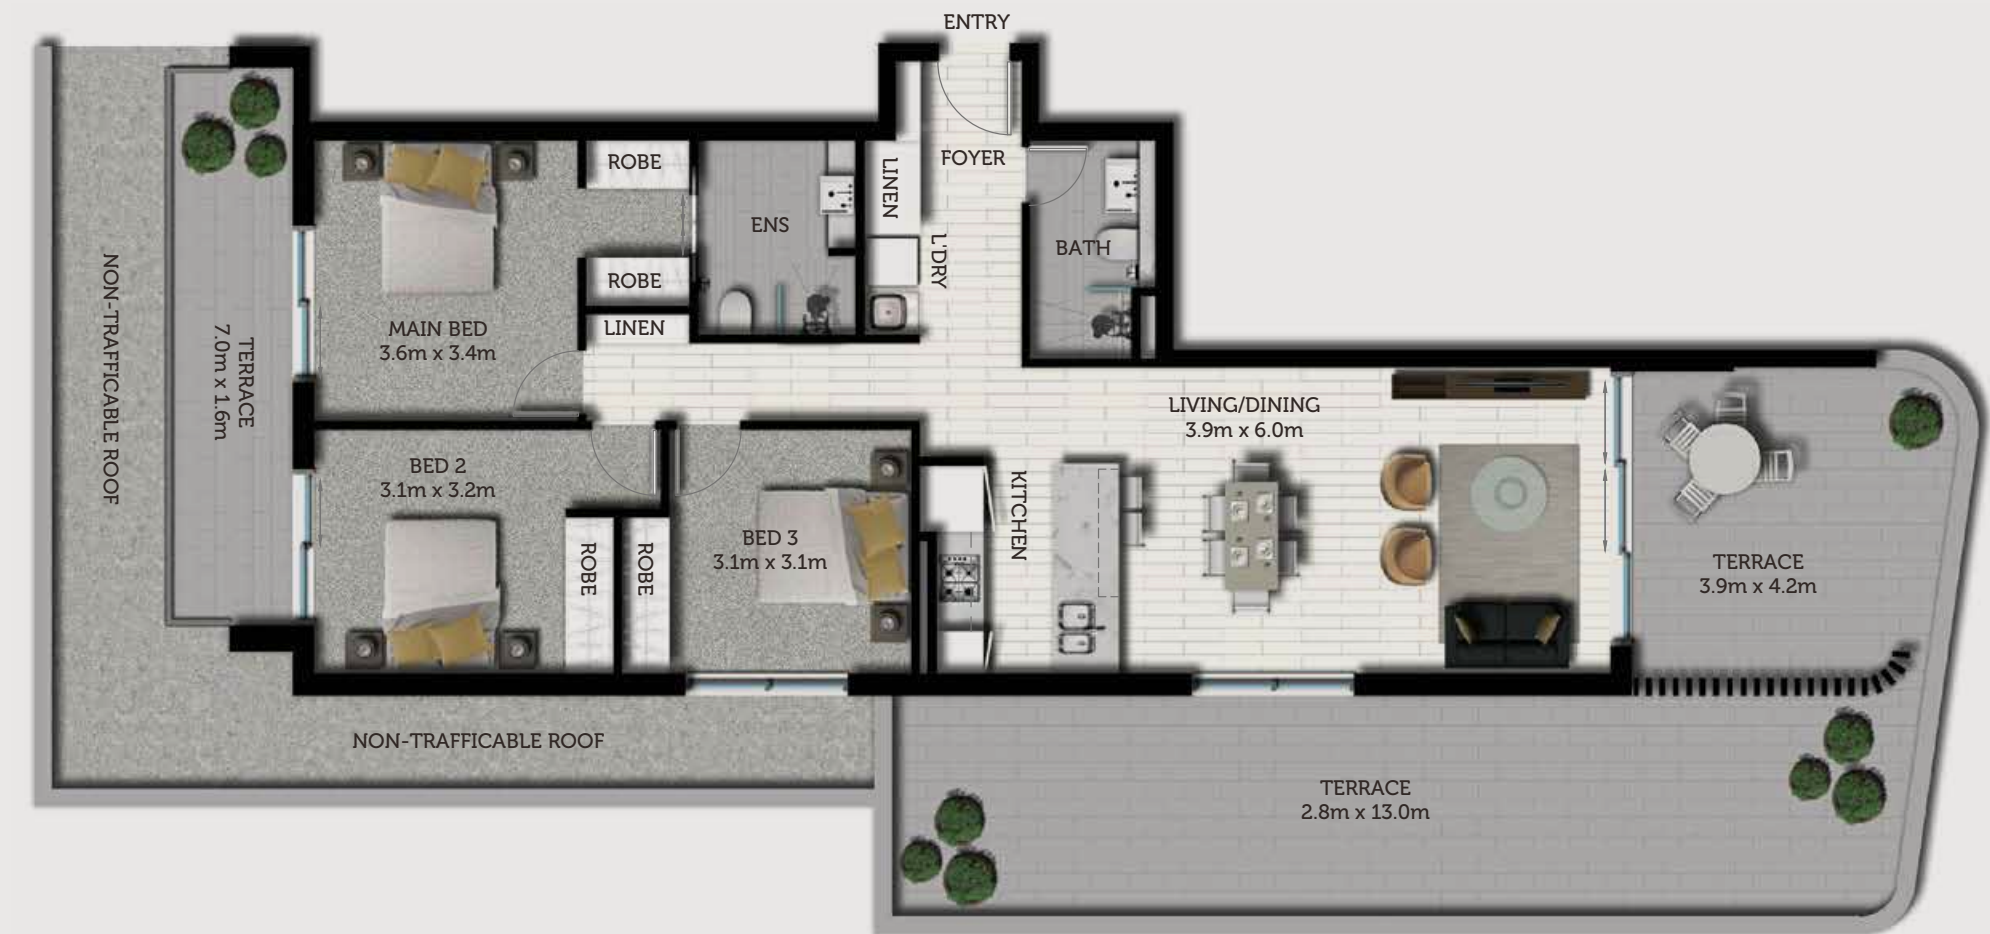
ENTRY

FOYER

ROBE

ENS

LINEN

L'DRY

BATH

ROBE

LINEN

MAIN BED
3.6m x 3.4m

NON-TRAFFICABLE ROOF

TERRACE
7.0m x 1.6m

LIVING/DINING
3.9m x 6.0m

BED 2
3.1m x 3.2m

KITCHEN

BED 3
3.1m x 3.1m

ROBE

ROBE

TERRACE
3.9m x 4.2m

NON-TRAFFICABLE ROOF

TERRACE
2.8m x 13.0m